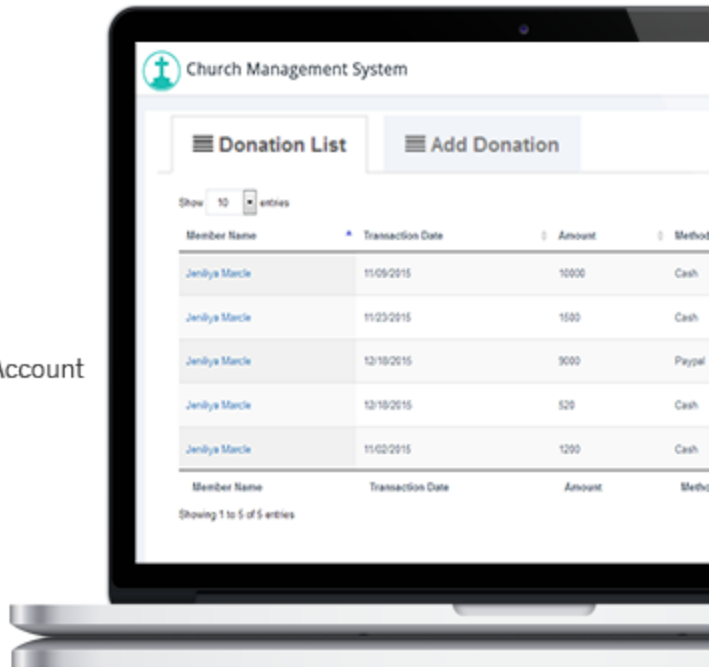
ccount

Church Management System

Donation List

Add Donation

Show 10 entries

| Member Name | Transaction Date | Amount | Metho |
|---|---|---|---|
| Jeniliya Marcle | 11/09/2015 | 10000 | Cash |
| Jeniliya Marcle | 11/23/2015 | 1500 | Cash |
| Jeniliya Marcle | 12/10/2015 | 9000 | Paypal |
| Jeniliya Marcle | 12/10/2015 | 520 | Cash |
| Jeniliya Marcle | 11/02/2015 | 1200 | Cash |
| Member Name | Transaction Date | Amount | Metho |

Showing 1 to 5 of 5 entries